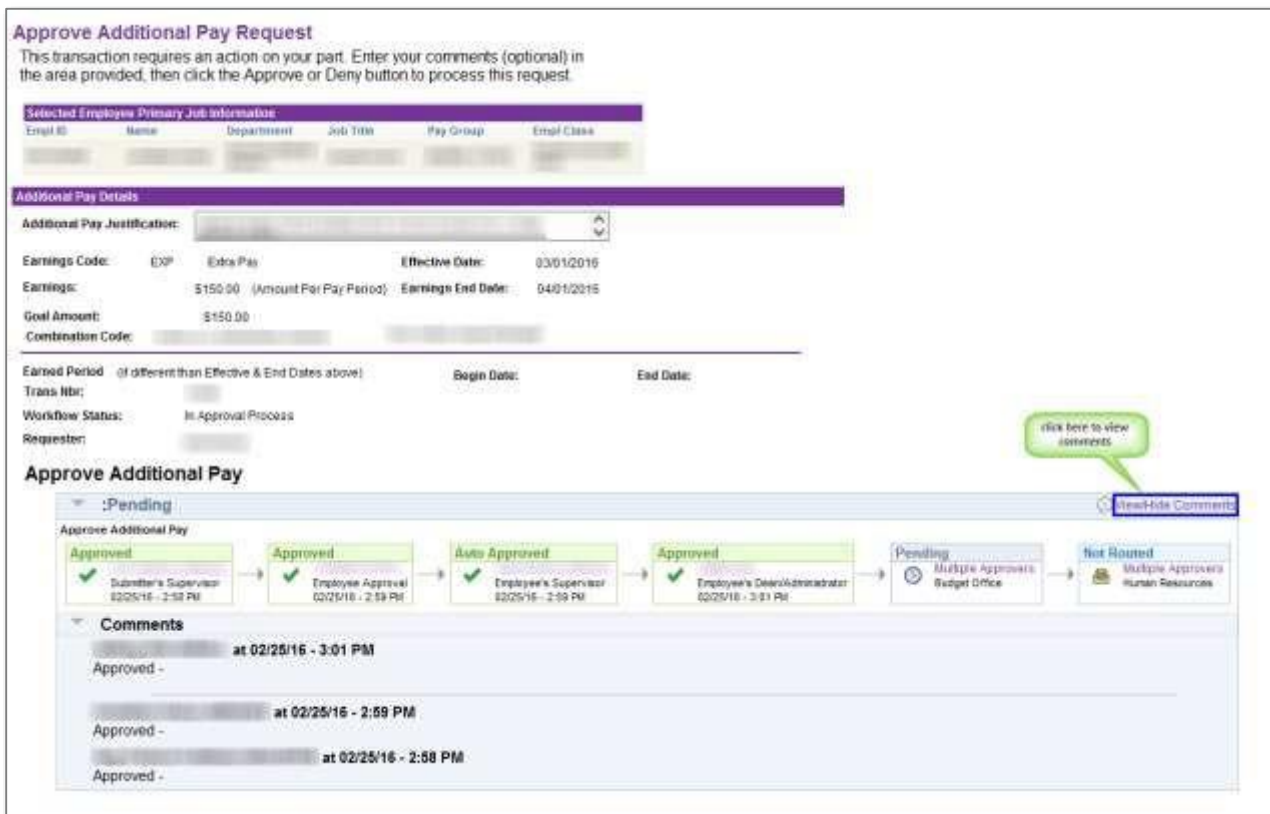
Approve Additional Pay Request
This transaction requires an action on your part. Enter your comments (optional) in the area provided, then click the Approve or Deny button to process this request.

Selected Employee Primary Job Information

| Empl ID | Name | Department | Job Title | Pay Group | Empl Class |
|---|---|---|---|---|---|
| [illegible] | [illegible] | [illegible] | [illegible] | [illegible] | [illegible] |

Additional Pay Details
Additional Pay Justification: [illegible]

Earnings Code: EXP Extra Pay
Effective Date: 03/01/2016
Earnings: $150.00 (Amount Per Pay Period)
Earnings End Date: 04/01/2016
Goal Amount: $150.00
Combination Code: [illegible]

Earned Period (if different than Effective & End Dates above)
Begin Date:
End Date:
Trans Nbr: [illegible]
Workflow Status: In Approval Process
Requester: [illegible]

click here to view comments

Approve Additional Pay
:Pending
View/Hide Comments
Approve Additional Pay

Approved
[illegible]
Submitter's Supervisor
02/25/16 - 2:58 PM

Approved
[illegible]
Employee Approval
02/25/16 - 2:59 PM

Auto Approved
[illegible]
Employee's Supervisor
02/25/16 - 2:59 PM

Approved
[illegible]
Employee's Dean/Administrator
02/25/16 - 3:01 PM

Pending
Multiple Approvers
Budget Office

Not Routed
Multiple Approvers
Human Resources

Comments
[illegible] at 02/25/16 - 3:01 PM
Approved -

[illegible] at 02/25/16 - 2:59 PM
Approved -
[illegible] at 02/25/16 - 2:58 PM
Approved -